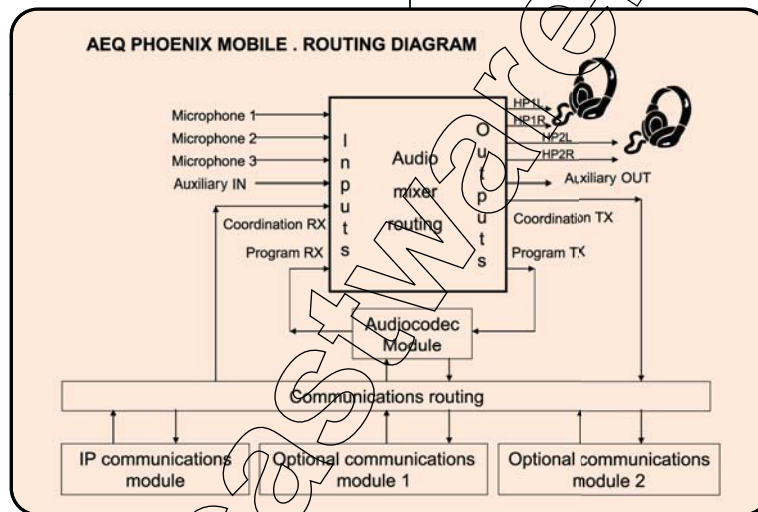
AEQ PHOENIX MOBILE . ROUTING DIAGRAM

Microphone 1
Microphone 2
Microphone 3
Auxiliary IN

Inputs

Audio mixer routing

Outputs

HP1L
HP1R
HP2L
HP2R
Auxiliary OUT

Coordination RX
Program RX

Coordination TX
Program TX

Audiocodec Module

Communications routing

IP communications module

Optional communications module 1

Optional communications module 2

castware